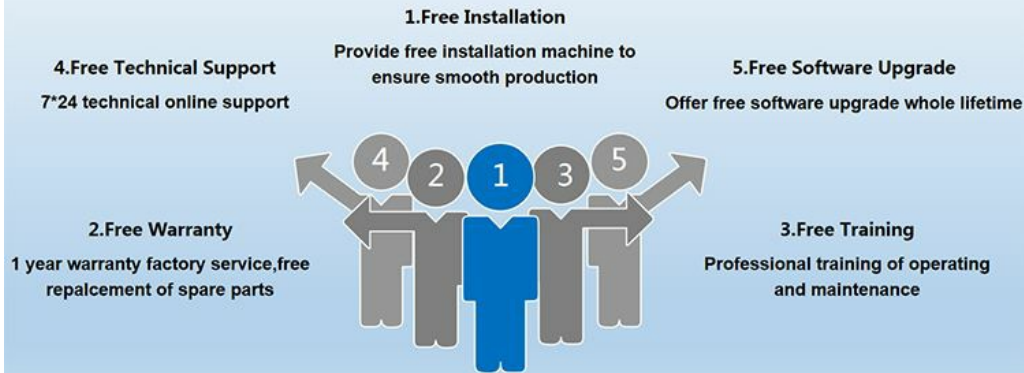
1.Free Installation

Provide free installation machine to ensure smooth production

4.Free Technical Support

7*24 technical online support

5.Free Software Upgrade

Offer free software upgrade whole lifetime

4 2 1 3 5

2.Free Warranty

1 year warranty factory service,free repalcement of spare parts

3.Free Training

Professional training of operating and maintenance